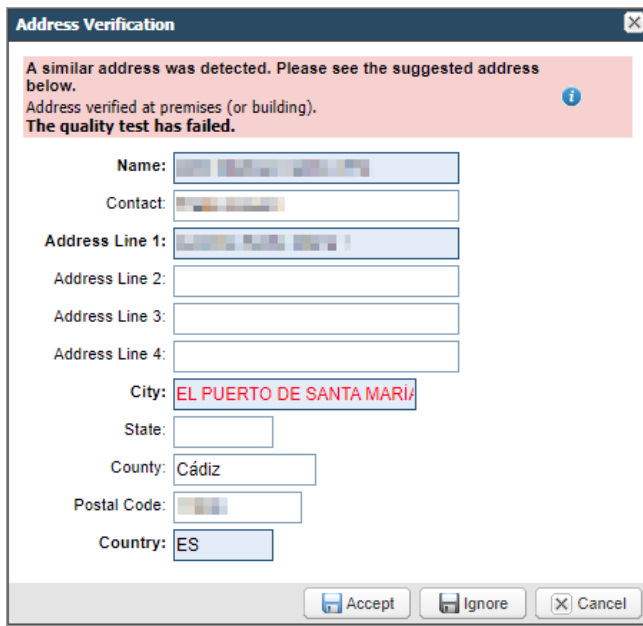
Address Verification

A similar address was detected. Please see the suggested address below.
Address verified at premises (or building).
The quality test has failed.

Name: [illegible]
Contact: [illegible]
Address Line 1: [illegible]
Address Line 2:
Address Line 3:
Address Line 4:
City: EL PUERTO DE SANTA MARIA
State:
County: Cádiz
Postal Code: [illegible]
Country: ES

Accept Ignore Cancel